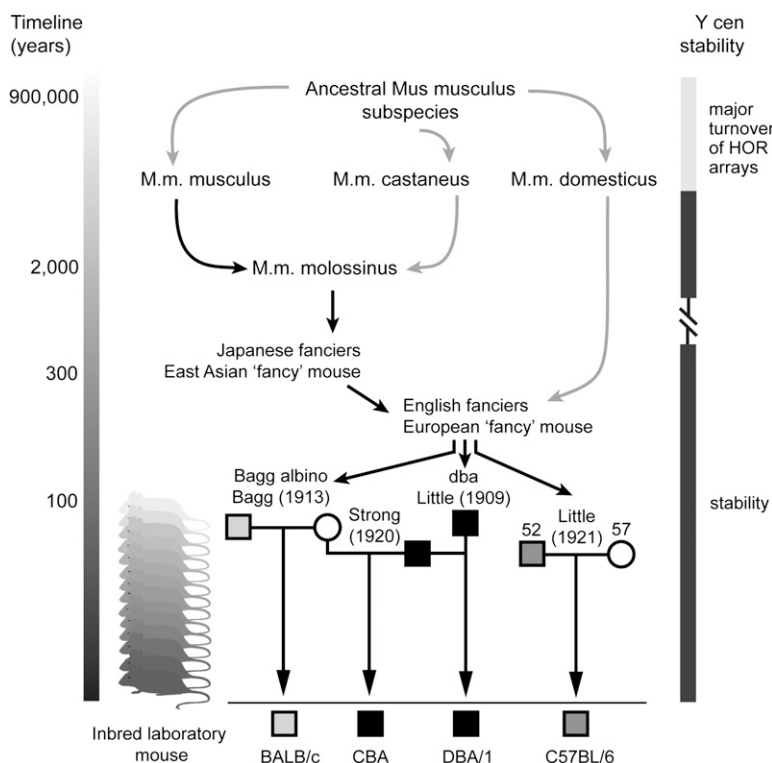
Timeline (years)

900,000

2,000

300

100

Ancestral Mus musculus subspecies

M.m. musculus

M.m. castaneus

M.m. domesticus

M.m. molossinus

Japanese fanciers East Asian 'fancy' mouse

English fanciers European 'fancy' mouse

Bagg albino Bagg (1913)

dba Little (1909)

Strong (1920)

52

Little (1921)

57

Inbred laboratory mouse

BALB/c

CBA

DBA/1

C57BL/6

Y cen stability

major turnover of HOR arrays

stability